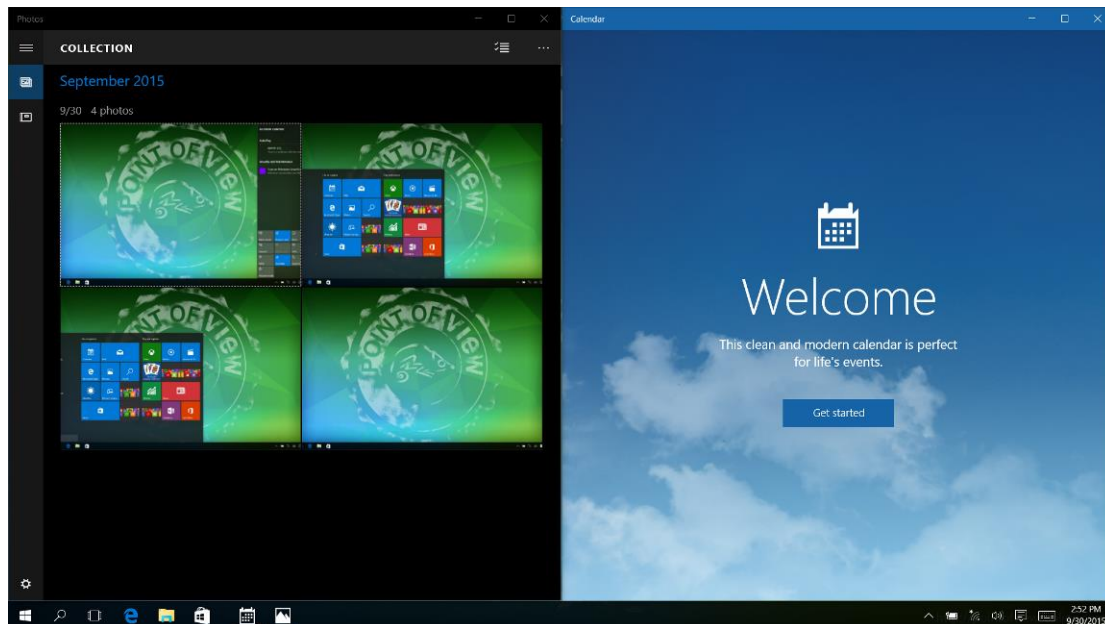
Photos

COLLECTION

September 2015

9/30 4 photos

POINT OF VIEW

POINT OF VIEW

POINT OF VIEW

POINT OF VIEW

Calendar

Welcome

This clean and modern calendar is perfect for life's events.

Get started

2:52 PM
9/30/2015